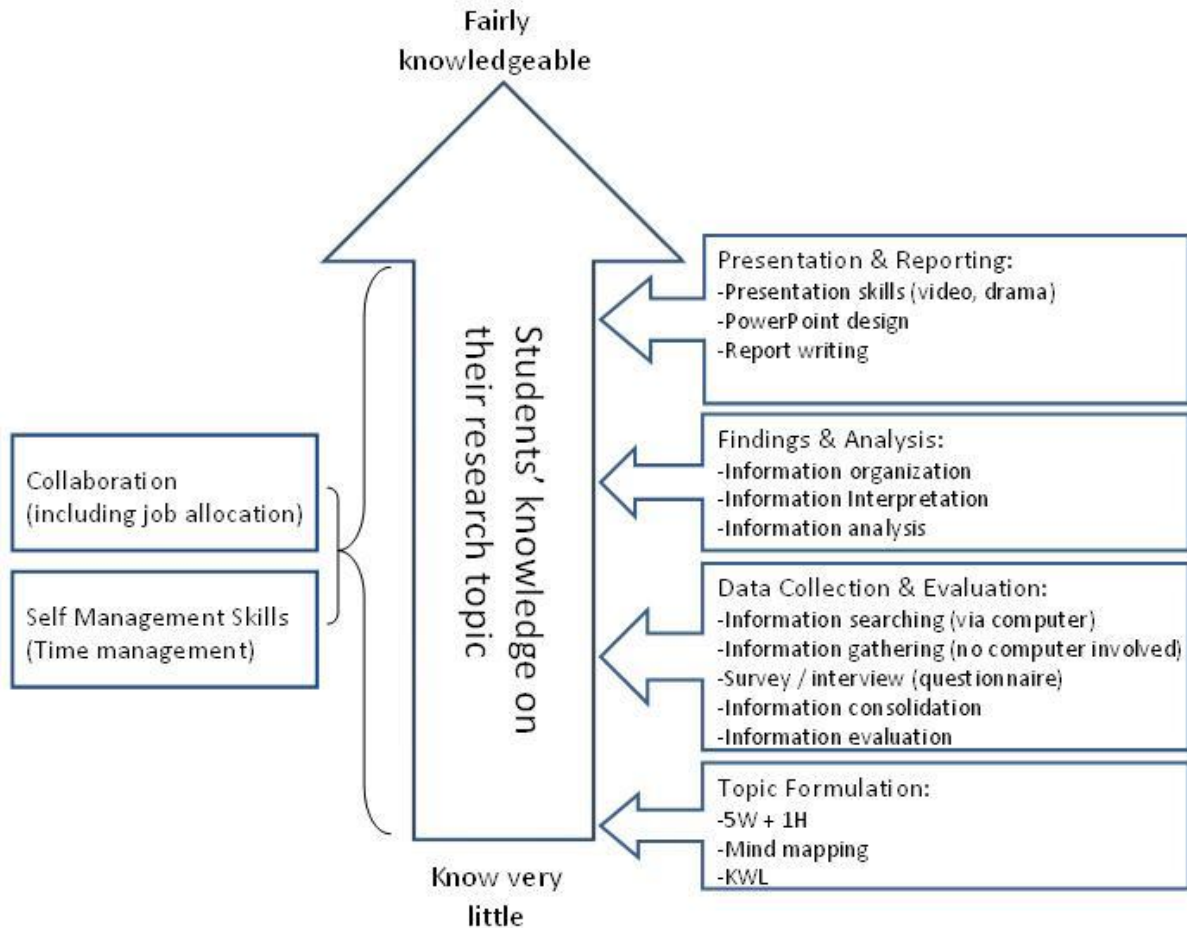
Fairly knowledgeable

Students' knowledge on their research topic

Know very little

Collaboration (including job allocation)

Self Management Skills (Time management)

Presentation & Reporting:
-Presentation skills (video, drama)
-PowerPoint design
-Report writing

Findings & Analysis:
-Information organization
-Information Interpretation
-Information analysis

Data Collection & Evaluation:
-Information searching (via computer)
-Information gathering (no computer involved)
-Survey / interview (questionnaire)
-Information consolidation
-Information evaluation

Topic Formulation:
-5W + 1H
-Mind mapping
-KWL